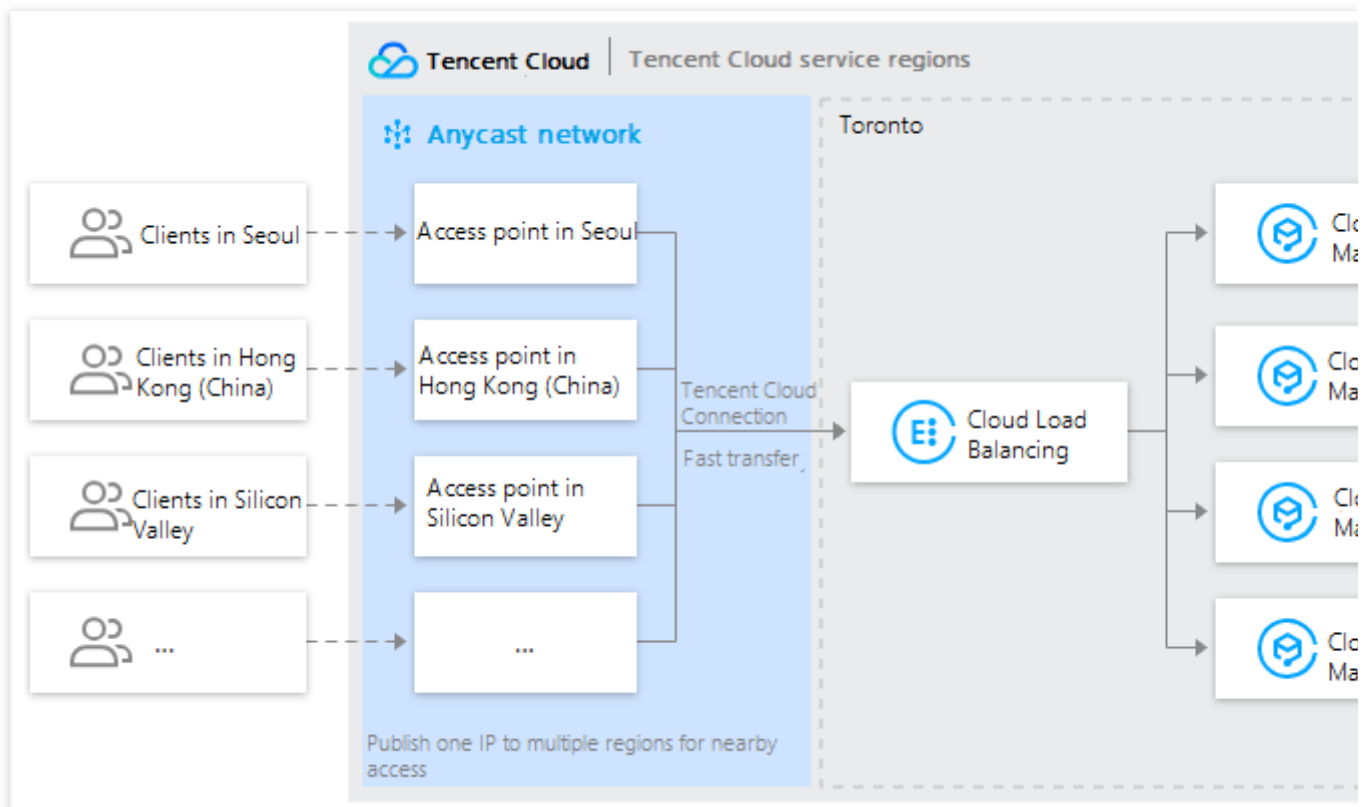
Tencent Cloud | Tencent Cloud service regions

Anycast network

Toronto

Clients in Seoul

Access point in Seoul

Clients in Hong Kong (China)

Access point in Hong Kong (China)

Clients in Silicon Valley

Access point in Silicon Valley

...

...

Tencent Cloud Connection

Fast transfer

Cloud Load Balancing

Clo Ma

Clo Ma

Clo Ma

Clo Ma

Publish one IP to multiple regions for nearby access